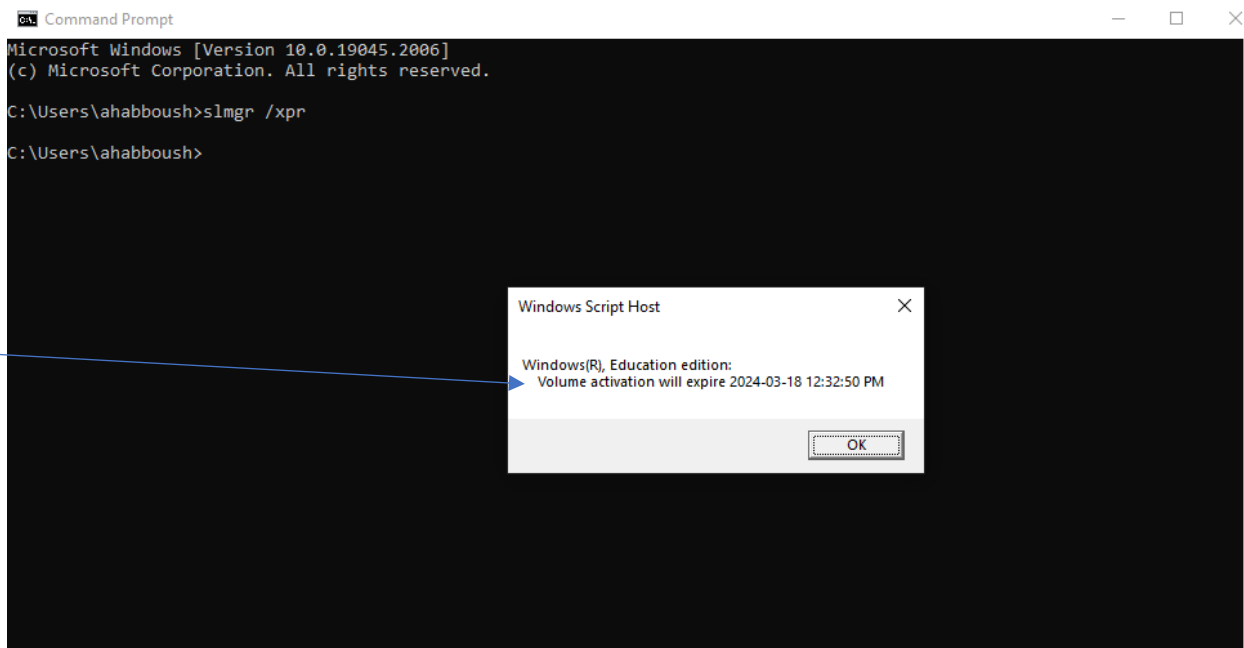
Command Prompt

Microsoft Windows [Version 10.0.19045.2006]
(c) Microsoft Corporation. All rights reserved.

C:\Users\ahabboush>slmgr /xpr

C:\Users\ahabboush>

Windows Script Host

Windows(R), Education edition:
Volume activation will expire 2024-03-18 12:32:50 PM

OK